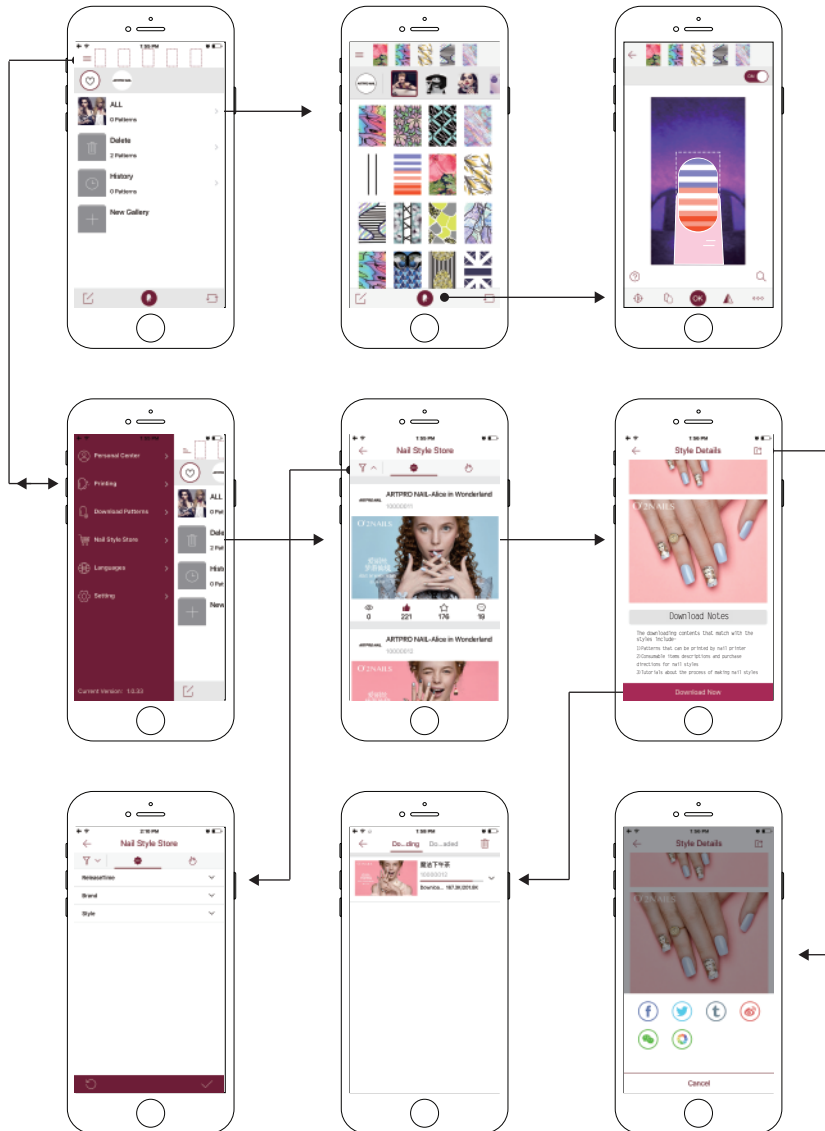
1:35 PM

ALL
0 Patterns

Delete
2 Patterns

History
0 Patterns

New Gallery

1:35 PM

OK

1:35 PM

Personal Center

Printing

Download Patterns

Nail Style Store

Languages

Setting

Current Version: 1.3.33

ALL
0 Pat

Dele
2 Pat

Histo
0 Pat

New

1:35 PM

Nail Style Store

ARTPRO NAIL-Alice in Wonderland
10000011

O2NAILS

0 221 176 19

ARTPRO NAIL-Alice in Wonderland
10000012

O2NAILS

1:35 PM

Style Details

O2NAILS

Download Notes

The downloading contents that match with the styles include:
1)Patterns that can be printed by nail printer
2)Consumable items descriptions and purchase directions for nail styles
3)Tutorials about the process of making nail styles

Download Now

2:10 PM

Nail Style Store

ReleaseTime

Brand

Style

1:35 PM

Do...ding Do...aded

夏日下午茶
10000012
Downlo... 197.0K/201.6K

1:35 PM

Style Details

O2NAILS

Cancel